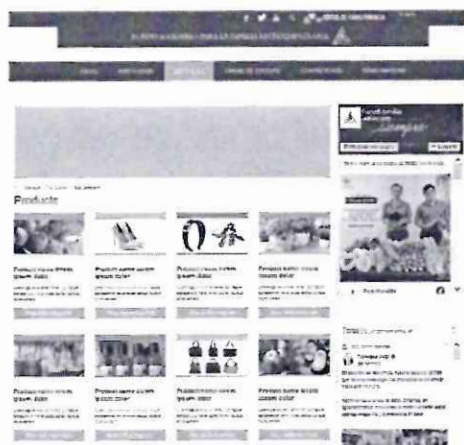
Products

Product name ipsum dolor

Product name lorem ipsum dolor

Product name lorem ipsum dolor

Product name lorem ipsum dolor

Product name lorem ipsum dolor

Product name lorem ipsum dolor

Product name lorem ipsum dolor

Product name lorem ipsum dolor

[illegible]